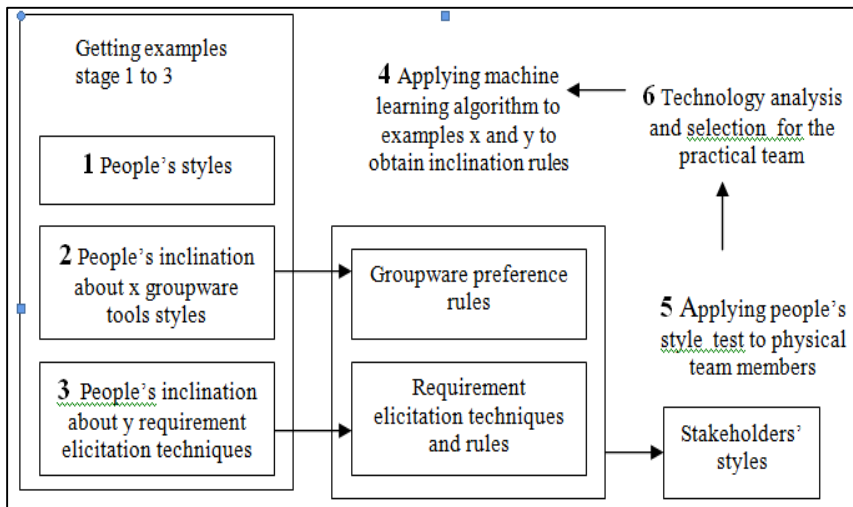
Getting examples stage 1 to 3

1 People's styles

2 People's inclination about x groupware tools styles

3 People's inclination about y requirement elicitation techniques

4 Applying machine learning algorithm to examples x and y to obtain inclination rules

6 Technology analysis and selection for the practical team

Groupware preference rules

Requirement elicitation techniques and rules

5 Applying people's style test to physical team members

Stakeholders' styles